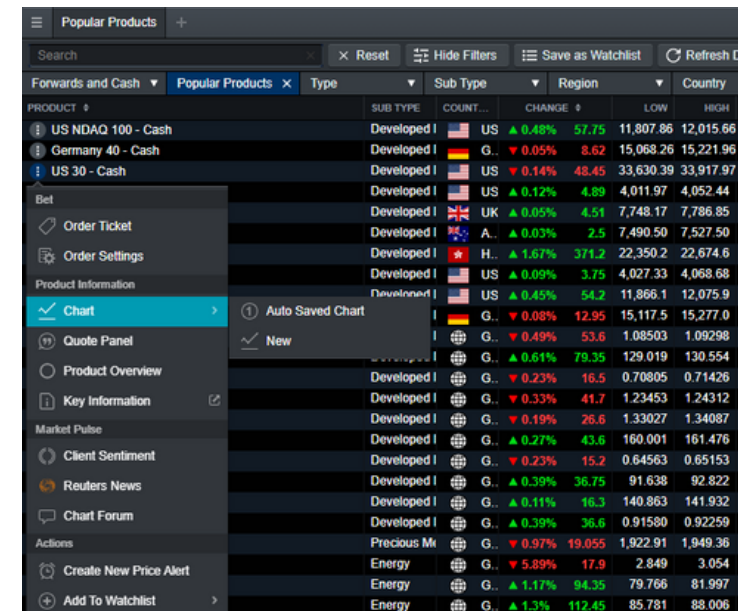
Popular Products +

Search × Reset Hide Filters Save as Watchlist Refresh D

Forwards and Cash ▼ Popular Products × Type ▼ Sub Type ▼ Region ▼ Country

| PRODUCT | SUB TYPE | COUNT... | CHANGE | | LOW | HIGH |
|---|---|---|---|---|---|---|
| US NDAQ 100 - Cash | Developed I | US | ▲ 0.48% | 57.75 | 11,807.86 | 12,015.66 |
| Germany 40 - Cash | Developed I | G.. | ▼ 0.05% | 8.62 | 15,068.26 | 15,221.96 |
| US 30 - Cash | Developed I | US | ▼ 0.14% | 48.45 | 33,630.39 | 33,917.97 |
| | Developed I | US | ▲ 0.12% | 4.89 | 4,011.97 | 4,052.44 |
| | Developed I | UK | ▲ 0.05% | 4.51 | 7,748.17 | 7,786.85 |
| | Developed I | A.. | ▲ 0.03% | 2.5 | 7,490.50 | 7,527.50 |
| | Developed I | H.. | ▲ 1.67% | 371.2 | 22,350.2 | 22,674.6 |
| | Developed I | US | ▲ 0.09% | 3.75 | 4,027.33 | 4,068.68 |
| | Developed I | US | ▲ 0.45% | 54.2 | 11,866.1 | 12,075.9 |
| | | G.. | ▼ 0.08% | 12.95 | 15,117.5 | 15,277.0 |
| | | G.. | ▼ 0.49% | 53.6 | 1.08503 | 1.09298 |
| | | G.. | ▲ 0.61% | 79.35 | 129.019 | 130.554 |
| | Developed I | G.. | ▼ 0.23% | 16.5 | 0.70805 | 0.71426 |
| | Developed I | G.. | ▼ 0.33% | 41.7 | 1.23453 | 1.24312 |
| | Developed I | G.. | ▼ 0.19% | 26.6 | 1.33027 | 1.34087 |
| | Developed I | G.. | ▲ 0.27% | 43.6 | 160.001 | 161.476 |
| | Developed I | G.. | ▼ 0.23% | 15.2 | 0.64563 | 0.65153 |
| | Developed I | G.. | ▲ 0.39% | 36.75 | 91.638 | 92.822 |
| | Developed I | G.. | ▲ 0.11% | 16.3 | 140.863 | 141.932 |
| | Developed I | G.. | ▲ 0.39% | 36.6 | 0.91580 | 0.92259 |
| | Precious Me | G.. | ▼ 0.97% | 19.055 | 1,922.91 | 1,949.36 |
| | Energy | G.. | ▼ 5.89% | 17.9 | 2.849 | 3.054 |
| | Energy | G.. | ▲ 1.17% | 94.35 | 79.766 | 81.997 |
| | Energy | G.. | ▲ 1.3% | 112.45 | 85.781 | 88.006 |

Bet
Order Ticket
Order Settings
Product Information
Chart
Quote Panel
Product Overview
Key Information
Market Pulse
Client Sentiment
Reuters News
Chart Forum
Actions
Create New Price Alert
Add To Watchlist

Auto Saved Chart
New